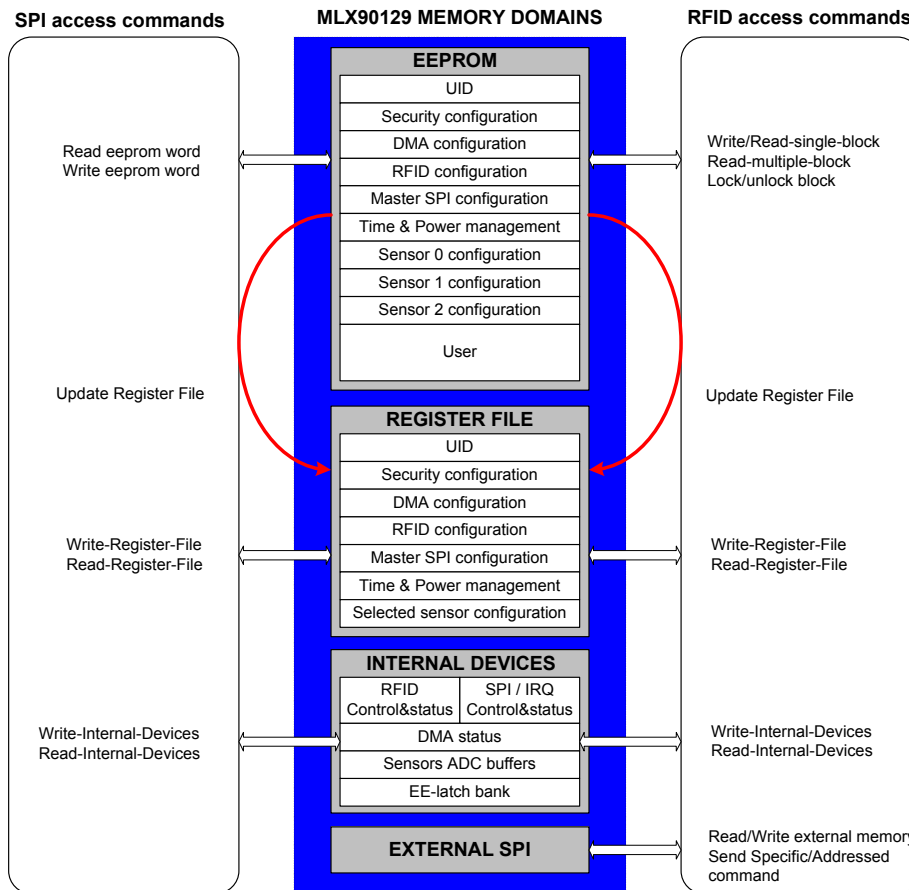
SPI access commands

MLX90129 MEMORY DOMAINS

RFID access commands

EEPROM

UID

Security configuration

DMA configuration

RFID configuration

Master SPI configuration

Time & Power management

Sensor 0 configuration

Sensor 1 configuration

Sensor 2 configuration

User

Read eeprom word
Write eeprom word

Write/Read-single-block
Read-multiple-block
Lock/unlock block

Update Register File

Update Register File

REGISTER FILE

UID

Security configuration

DMA configuration

RFID configuration

Master SPI configuration

Time & Power management

Selected sensor configuration

Write-Register-File
Read-Register-File

Write-Register-File
Read-Register-File

INTERNAL DEVICES

RFID Control&status

SPI / IRQ Control&status

DMA status

Sensors ADC buffers

EE-latch bank

Write-Internal-Devices
Read-Internal-Devices

Write-Internal-Devices
Read-Internal-Devices

EXTERNAL SPI

Read/Write external memory
Send Specific/Addressed command